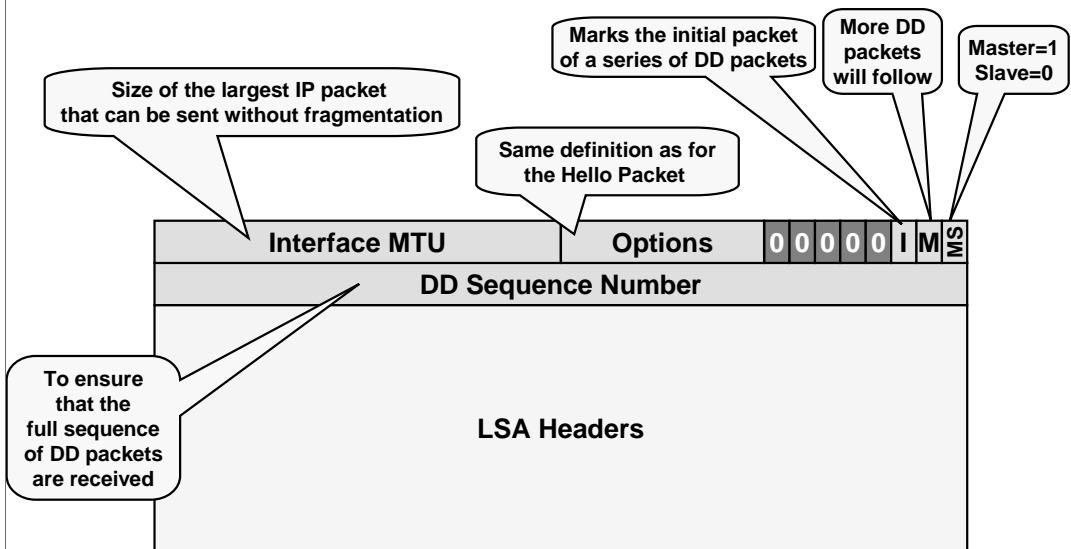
Marks the initial packet of a series of DD packets

More DD packets will follow

Master=1 Slave=0

Size of the largest IP packet that can be sent without fragmentation

Same definition as for the Hello Packet

| Interface MTU | Options | 0 | 0 | 0 | 0 | 0 | I | M | MS |
|---|---|---|---|---|---|---|---|---|---|

DD Sequence Number

To ensure that the full sequence of DD packets are received

LSA Headers